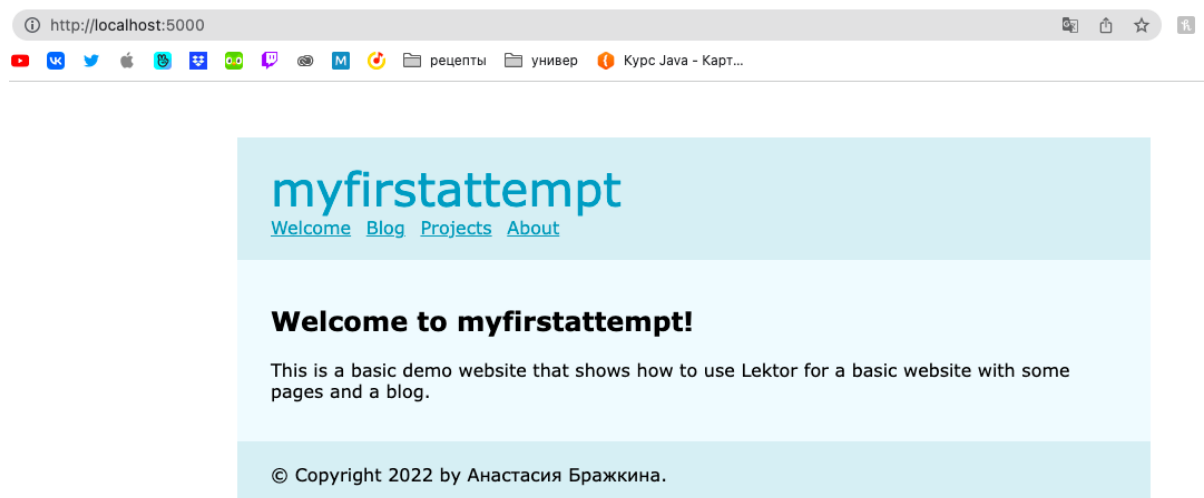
http://localhost:5000

рецепты универ Курс Java - Карт...

myfirstattempt

Welcome Blog Projects About

Welcome to myfirstattempt!

This is a basic demo website that shows how to use Lektor for a basic website with some pages and a blog.

© Copyright 2022 by Анастасия Бражкина.